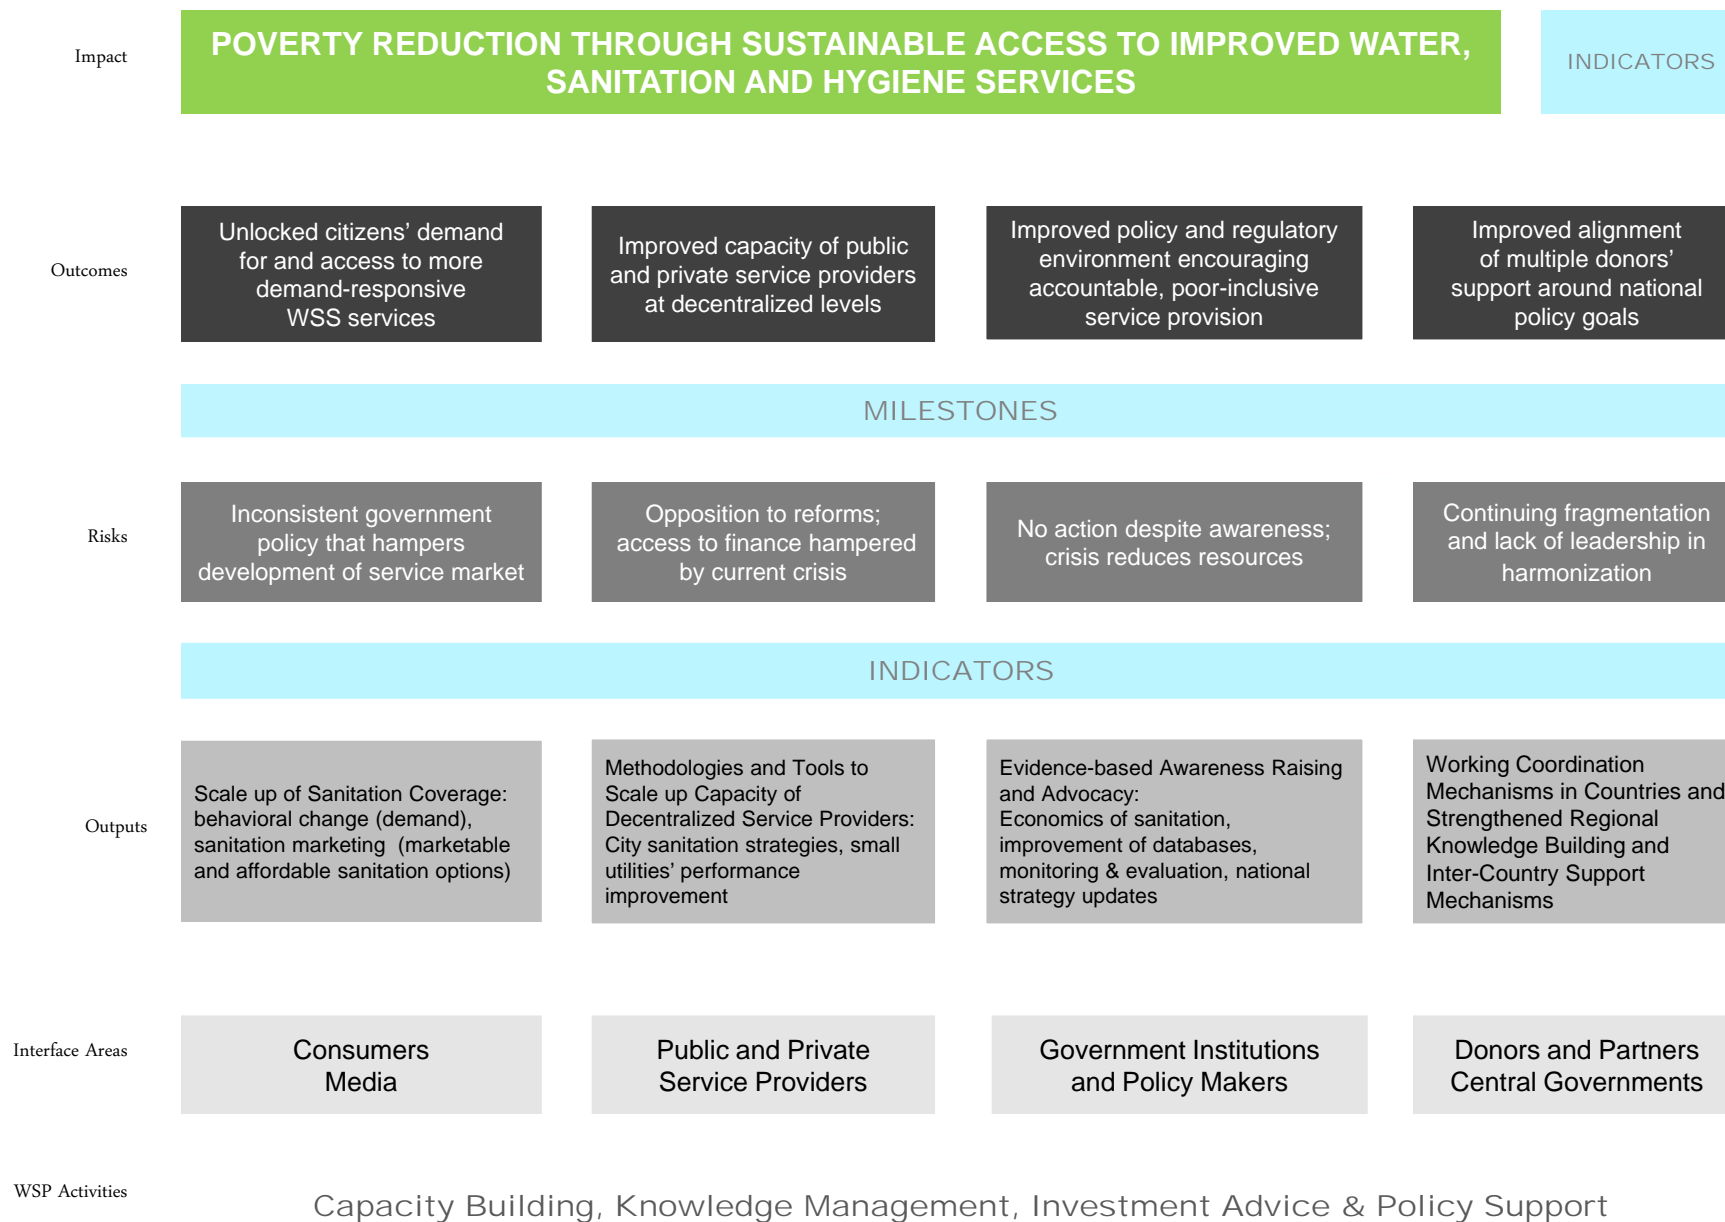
Impact

POVERTY REDUCTION THROUGH SUSTAINABLE ACCESS TO IMPROVED WATER, SANITATION AND HYGIENE SERVICES

INDICATORS

Outcomes

Unlocked citizens' demand for and access to more demand-responsive WSS services

Improved capacity of public and private service providers at decentralized levels

Improved policy and regulatory environment encouraging accountable, poor-inclusive service provision

Improved alignment of multiple donors' support around national policy goals

MILESTONES

Risks

Inconsistent government policy that hampers development of service market

Opposition to reforms; access to finance hampered by current crisis

No action despite awareness; crisis reduces resources

Continuing fragmentation and lack of leadership in harmonization

INDICATORS

Outputs

Scale up of Sanitation Coverage: behavioral change (demand), sanitation marketing (marketable and affordable sanitation options)

Methodologies and Tools to Scale up Capacity of Decentralized Service Providers: City sanitation strategies, small utilities' performance improvement

Evidence-based Awareness Raising and Advocacy: Economics of sanitation, improvement of databases, monitoring & evaluation, national strategy updates

Working Coordination Mechanisms in Countries and Strengthened Regional Knowledge Building and Inter-Country Support Mechanisms

Interface Areas

Consumers
Media

Public and Private
Service Providers

Government Institutions
and Policy Makers

Donors and Partners
Central Governments

WSP Activities

Capacity Building, Knowledge Management, Investment Advice & Policy Support